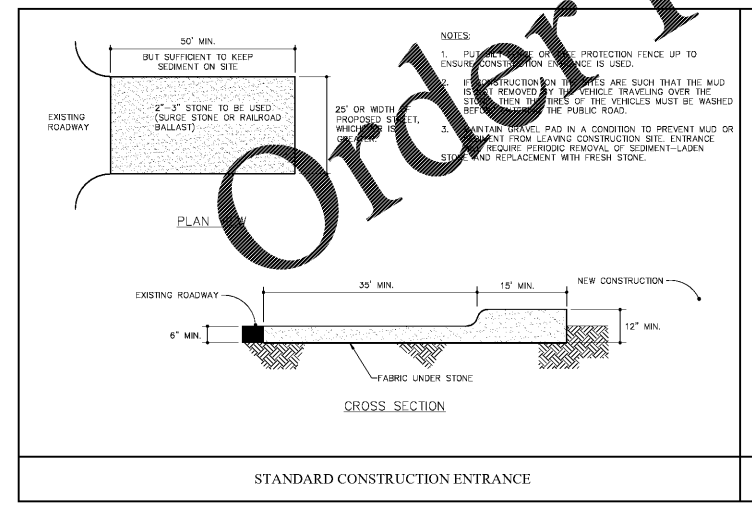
50' MIN.

BUT SUFFICIENT TO KEEP SEDIMENT ON SITE

EXISTING ROADWAY

2"-3" STONE TO BE USED (SURGE STONE OR RAILROAD BALLAST)

25' OR WIDTH OF PROPOSED STREET, WHICHEVER IS GREATER.

PLAN VIEW

NOTES:

1. PUT SILT FENCE OR TREE PROTECTION FENCE UP TO ENSURE CONSTRUCTION ENTRANCE IS USED.

2. IF CONSTRUCTION ON THE SITES ARE SUCH THAT THE MUD IS NOT REMOVED BY THE VEHICLE TRAVELING OVER THE STONE, THEN THE TIRES OF THE VEHICLES MUST BE WASHED BEFORE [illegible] THE PUBLIC ROAD.

3. MAINTAIN GRAVEL PAD IN A CONDITION TO PREVENT MUD OR SEDIMENT FROM LEAVING CONSTRUCTION SITE. ENTRANCE MAY REQUIRE PERIODIC REMOVAL OF SEDIMENT-LADEN STONE AND REPLACEMENT WITH FRESH STONE.

EXISTING ROADWAY

35' MIN.

15' MIN.

NEW CONSTRUCTION

6" MIN.

12" MIN.

FABRIC UNDER STONE

CROSS SECTION

STANDARD CONSTRUCTION ENTRANCE

Order